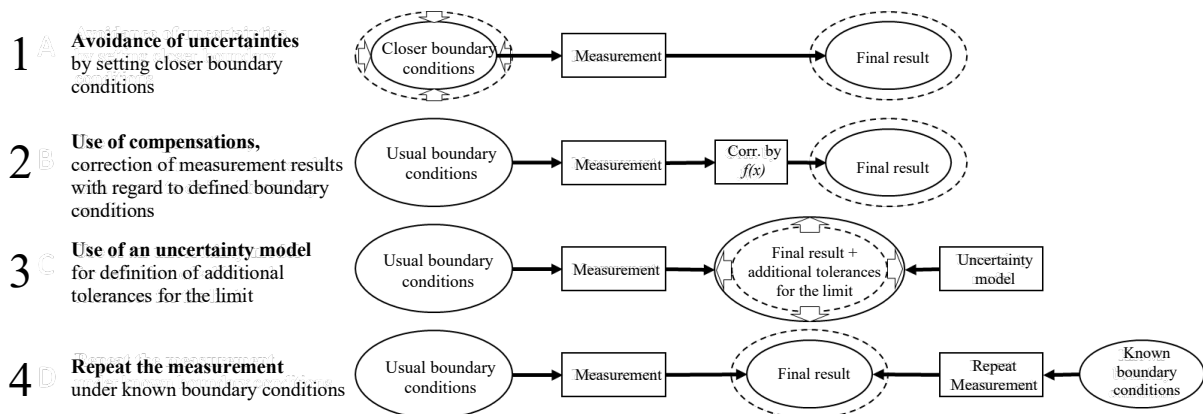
1 **Avoidance of uncertainties** by setting closer boundary conditions

Closer boundary conditions

Measurement

Final result

2 **Use of compensations,** correction of measurement results with regard to defined boundary conditions

Usual boundary conditions

Measurement

Corr. by *f(x)*

Final result

3 **Use of an uncertainty model** for definition of additional tolerances for the limit

Usual boundary conditions

Measurement

Final result + additional tolerances for the limit

Uncertainty model

4 **Repeat the measurement** under known boundary conditions

Usual boundary conditions

Measurement

Final result

Repeat Measurement

Known boundary conditions